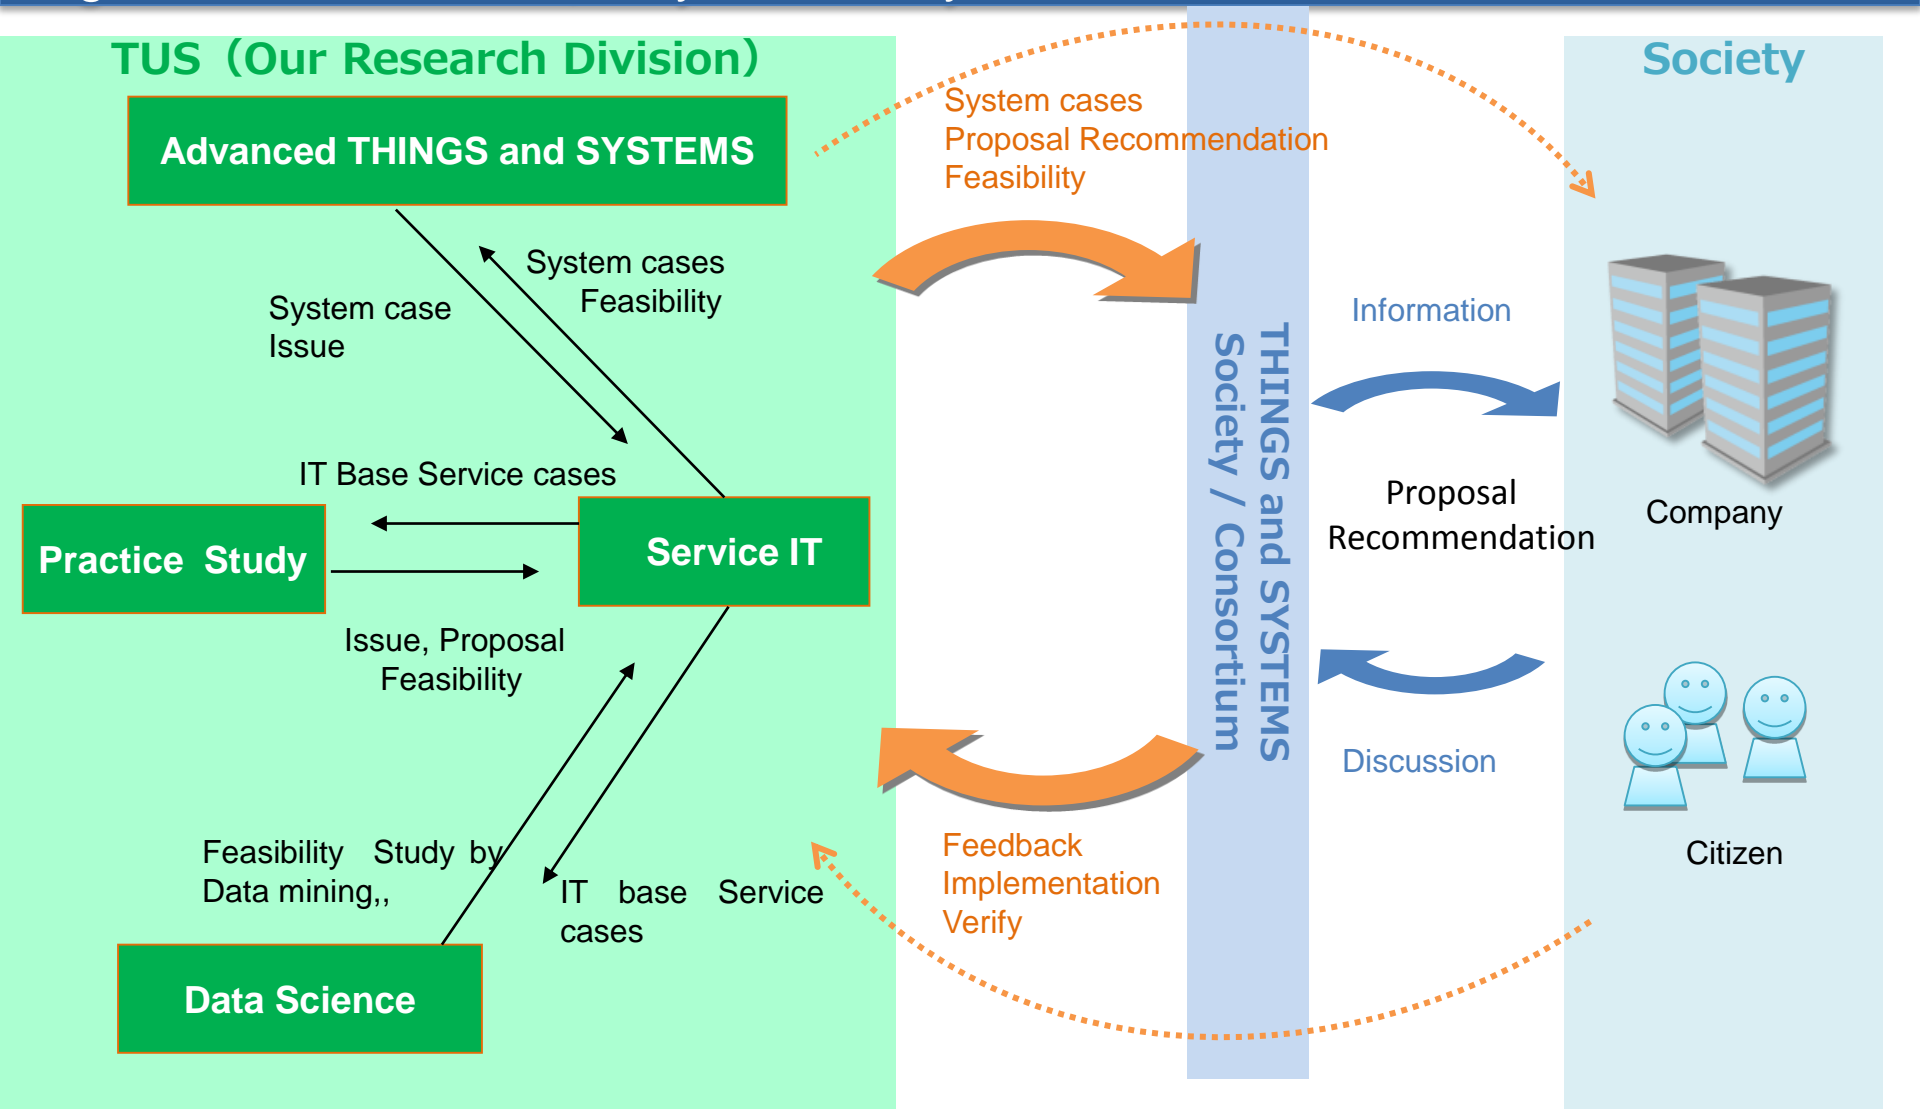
TUS（Our Research Division）

Advanced THINGS and SYSTEMS

System cases
Feasibility

System case
Issue

IT Base Service cases

Practice Study

Service IT

Issue, Proposal
Feasibility

Feasibility Study by Data mining,,

IT base Service cases

Data Science

System cases
Proposal Recommendation
Feasibility

THINGS and SYSTEMS
Society / Consortium

Feedback
Implementation
Verify

Society

Information

Proposal
Recommendation

Company

Discussion

Citizen